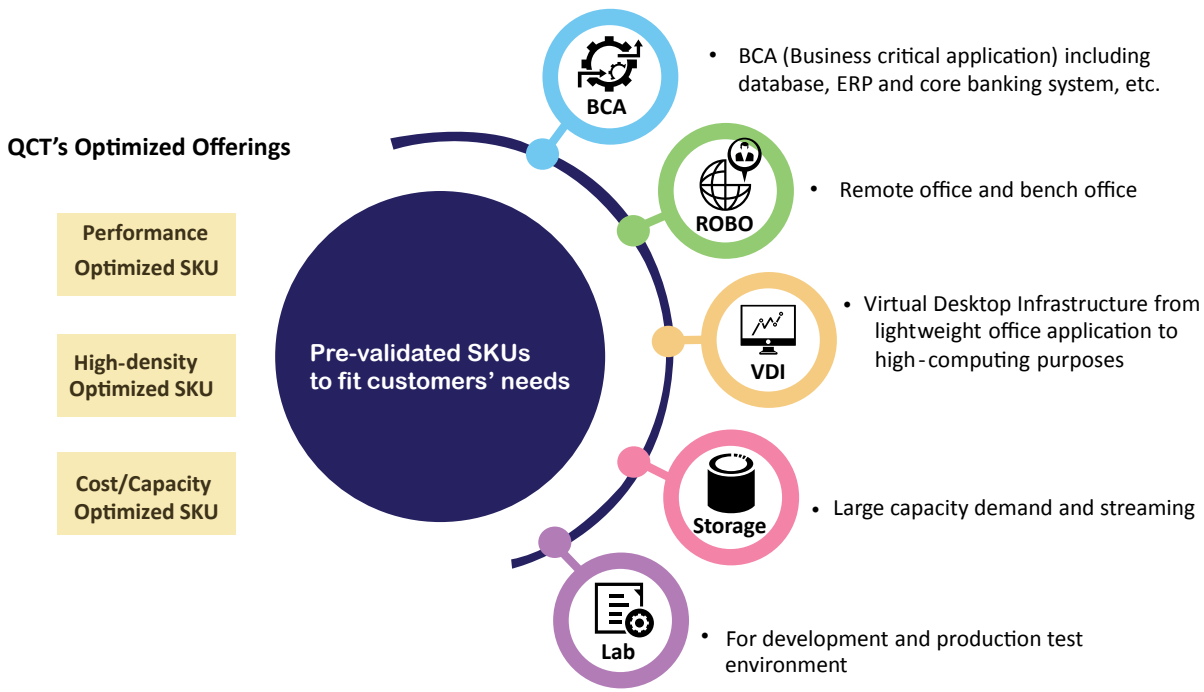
QCT's Optimized Offerings

Performance Optimized SKU

High-density Optimized SKU

Cost/Capacity Optimized SKU

Pre-validated SKUs to fit customers' needs

BCA

• BCA (Business critical application) including database, ERP and core banking system, etc.

ROBO

• Remote office and bench office

VDI

• Virtual Desktop Infrastructure from lightweight office application to high-computing purposes

Storage

• Large capacity demand and streaming

Lab

• For development and production test environment